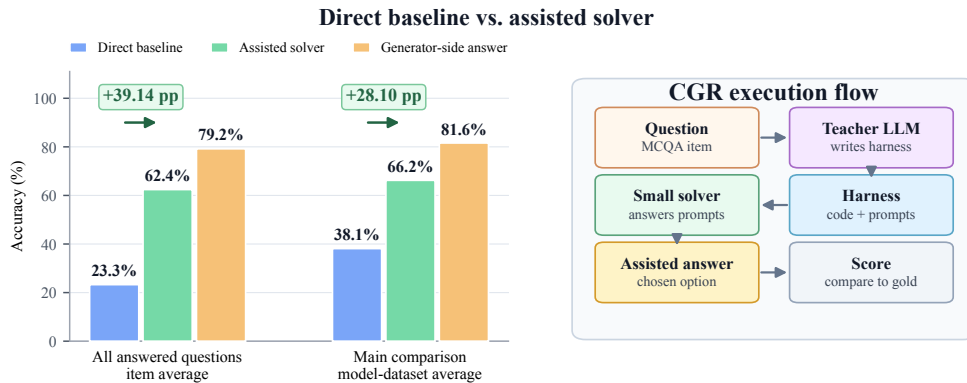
Direct baseline vs. assisted solver

Direct baseline
Assisted solver
Generator-side answer

Accuracy (%)

100
80
60
40
20
0

+39.14 pp
+28.10 pp

23.3%
62.4%
79.2%
38.1%
66.2%
81.6%

All answered questions
item average

Main comparison
model-dataset average

CGR execution flow

Question
MCQA item

Teacher LLM
writes harness

Small solver
answers prompts

Harness
code + prompts

Assisted answer
chosen option

Score
compare to gold